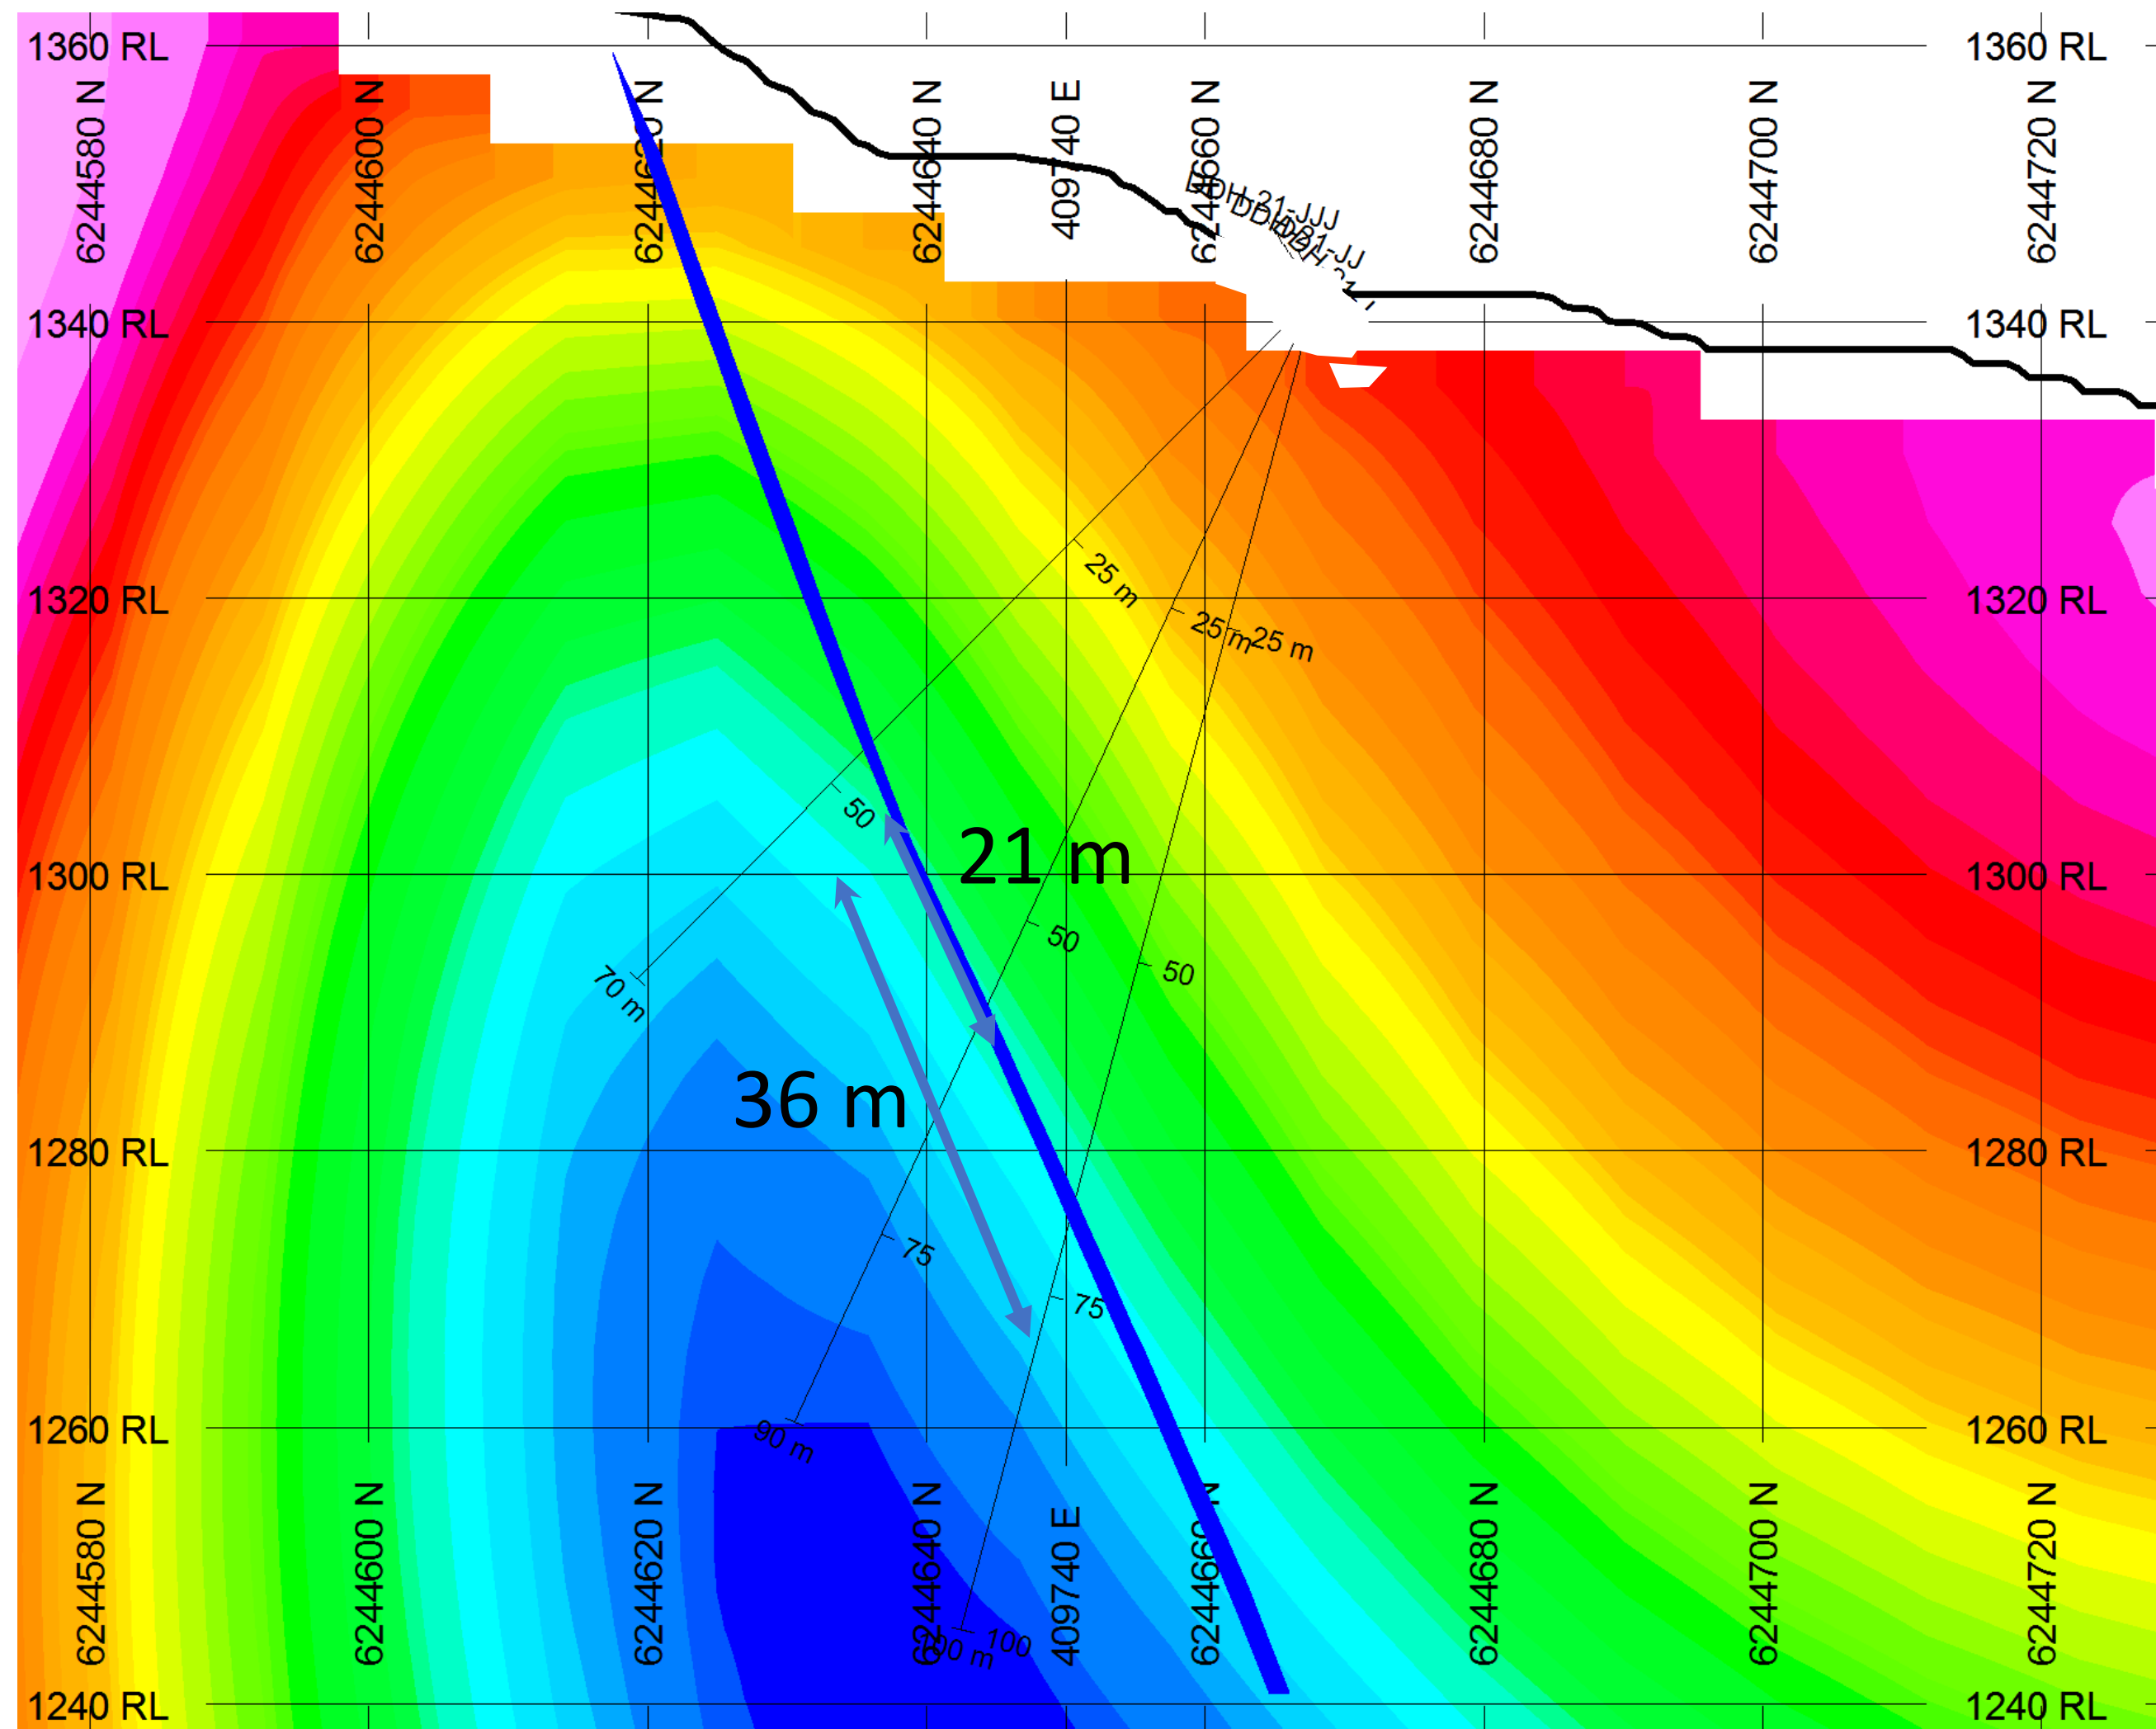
1360 RL
1360 RL
6244580 N
6244600 N
6244620 N
6244640 N
409740 E
6244660 N
6244680 N
6244700 N
6244720 N
DDH-21-JJJ
DDH-21-JJ
DDH-21-J
1340 RL
1340 RL
25 m
25 m
25 m
1320 RL
1320 RL
50
21 m
1300 RL
1300 RL
50
50
70 m
36 m
1280 RL
1280 RL
75
75
1260 RL
1260 RL
90 m
6244580 N
6244600 N
6244620 N
6244640 N
409740 E
6244660 N
6244680 N
6244700 N
6244720 N
100 m
100
1240 RL
1240 RL